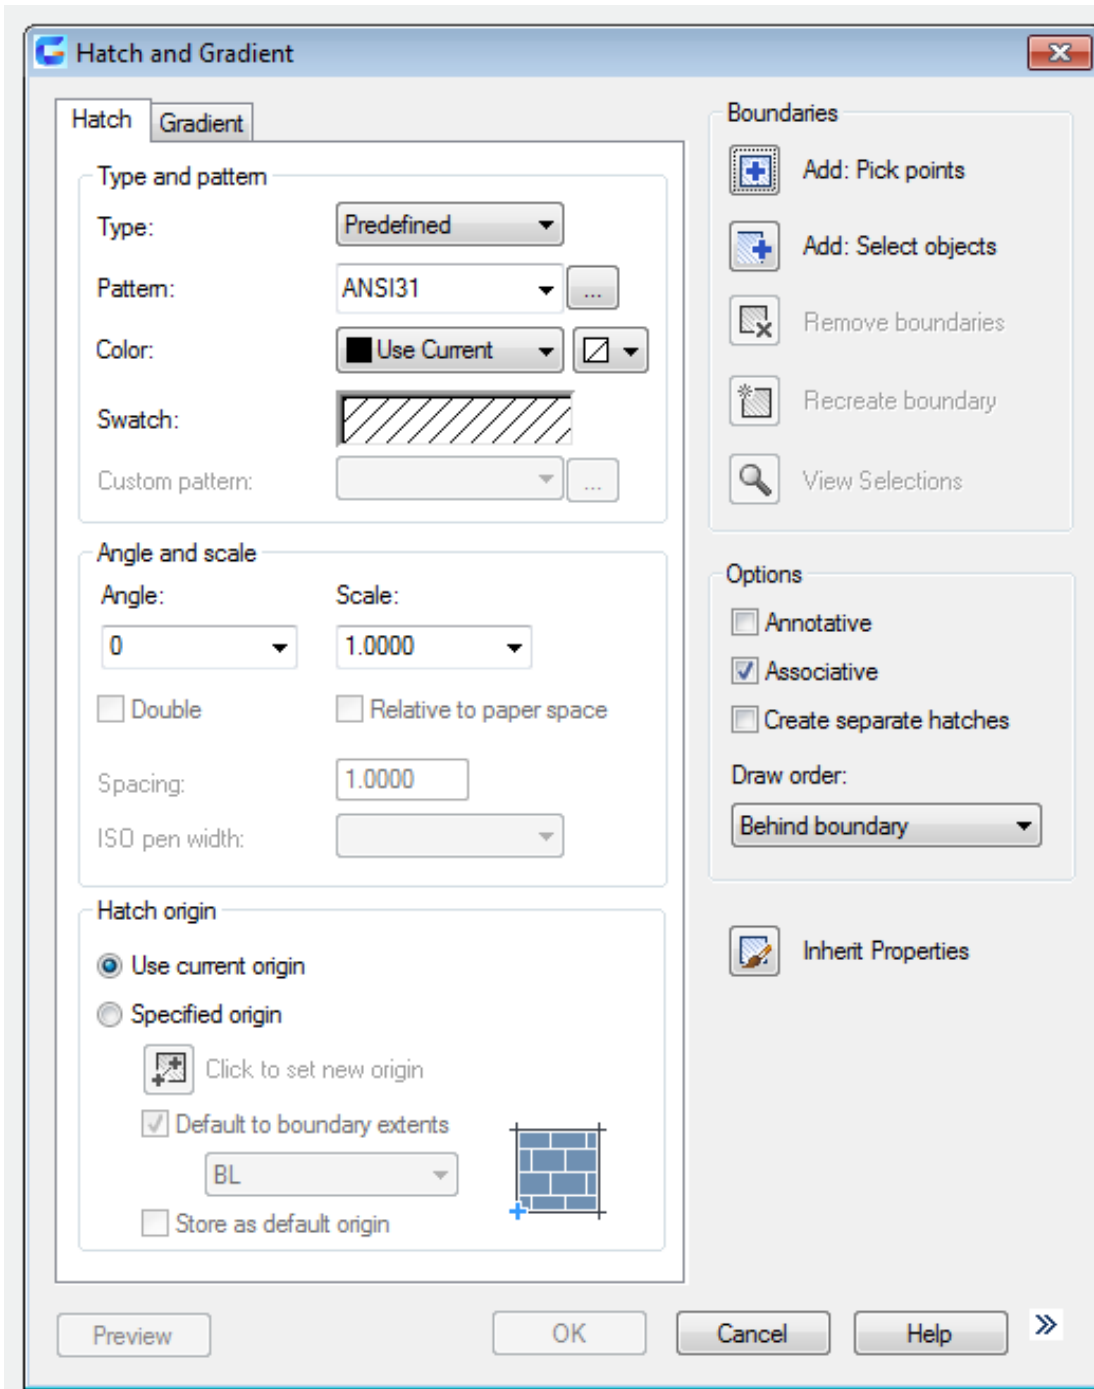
Hatch and Gradient

Hatch | Gradient

Type and pattern

Type: Predefined

Pattern: ANSI31 ...

Color: Use Current

Swatch:

Custom pattern: ...

Angle and scale

Angle: 0

Scale: 1.0000

Double

Relative to paper space

Spacing: 1.0000

ISO pen width:

Hatch origin

Use current origin

Specified origin

Click to set new origin

Default to boundary extents

BL

Store as default origin

Boundaries

Add: Pick points

Add: Select objects

Remove boundaries

Recreate boundary

View Selections

Options

Annotative

Associative

Create separate hatches

Draw order:

Behind boundary

Inherit Properties

Preview

OK

Cancel

Help

»